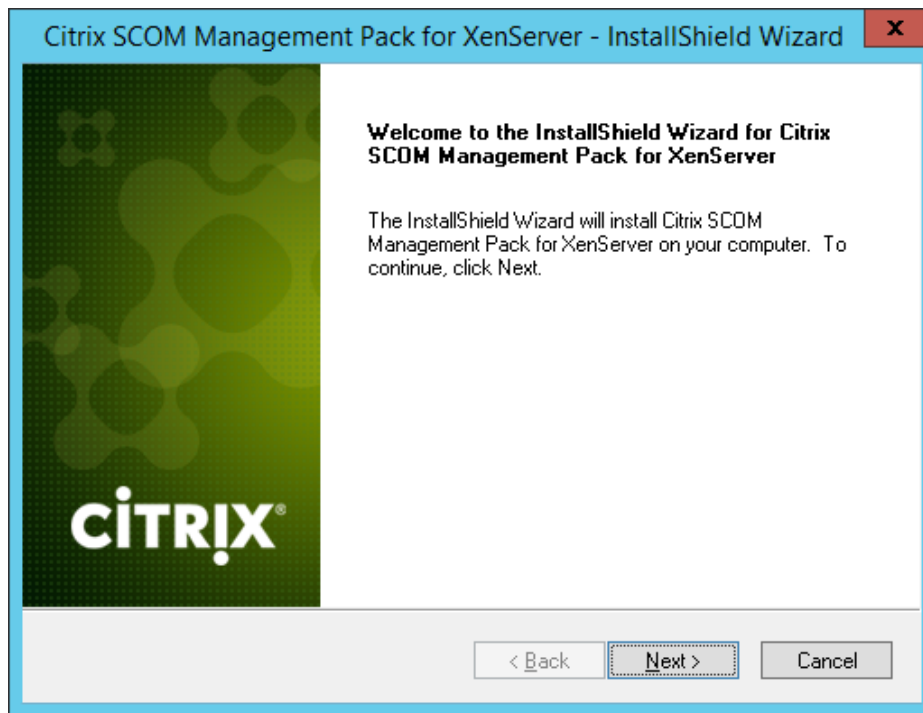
Citrix SCOM Management Pack for XenServer - InstallShield Wizard

x

CiTRIX®

Welcome to the InstallShield Wizard for Citrix SCOM Management Pack for XenServer

The InstallShield Wizard will install Citrix SCOM Management Pack for XenServer on your computer. To continue, click Next.

< Back

Next >

Cancel